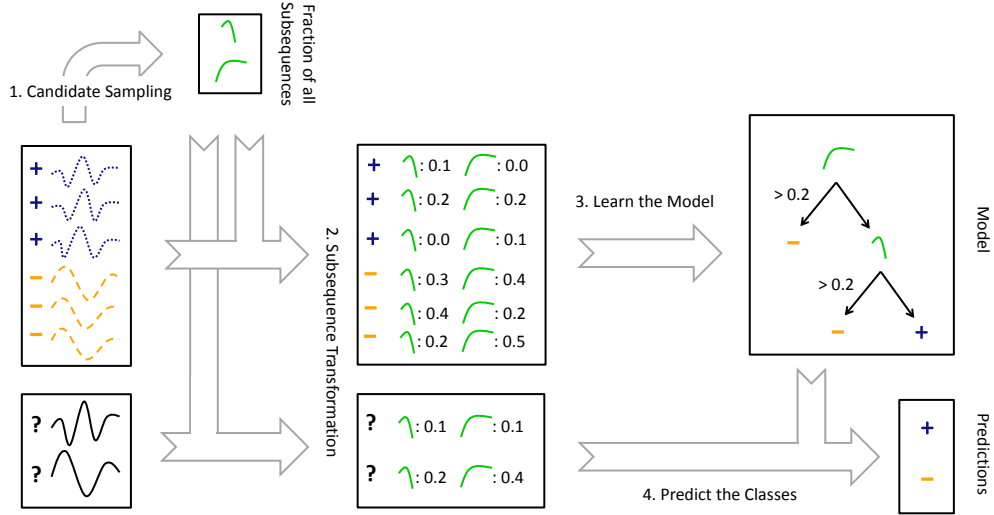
1. Candidate Sampling

Fraction of all Subsequences

+
+
+
−
−
−

? 
?

2. Subsequence Transformation

| | | |
|---|---|---|
| + | : 0.1 | : 0.0 |
| + | : 0.2 | : 0.2 |
| + | : 0.0 | : 0.1 |
| − | : 0.3 | : 0.4 |
| − | : 0.4 | : 0.2 |
| − | : 0.2 | : 0.5 |

| | | |
|---|---|---|
| ? | : 0.1 | : 0.1 |
| ? | : 0.2 | : 0.4 |

3. Learn the Model

> 0.2
−
> 0.2
−
+

Model

4. Predict the Classes

+
−

Predictions